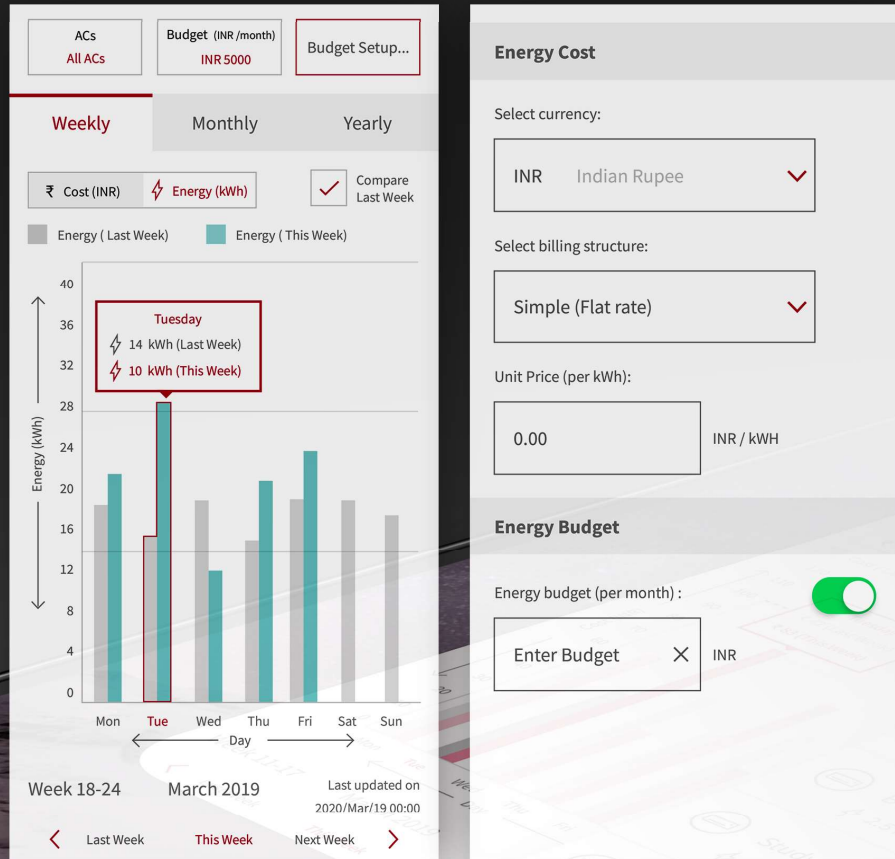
ACs
All ACs

Budget (INR /month)
INR 5000

Budget Setup...

Weekly | Monthly | Yearly

₹ Cost (INR) | Energy (kWh)

Compare Last Week

Energy ( Last Week) | Energy ( This Week)

Tuesday
14 kWh (Last Week)
10 kWh (This Week)

40
36
32
28
24
20
16
12
8
4
0

Energy (kWh)

Mon Tue Wed Thu Fri Sat Sun

Day

Week 18-24 | March 2019 | Last updated on 2020/Mar/19 00:00

Last Week | This Week | Next Week

Energy Cost

Select currency:

INR Indian Rupee

Select billing structure:

Simple (Flat rate)

Unit Price (per kWh):

0.00 INR / kWh

Energy Budget

Energy budget (per month) :

Enter Budget INR